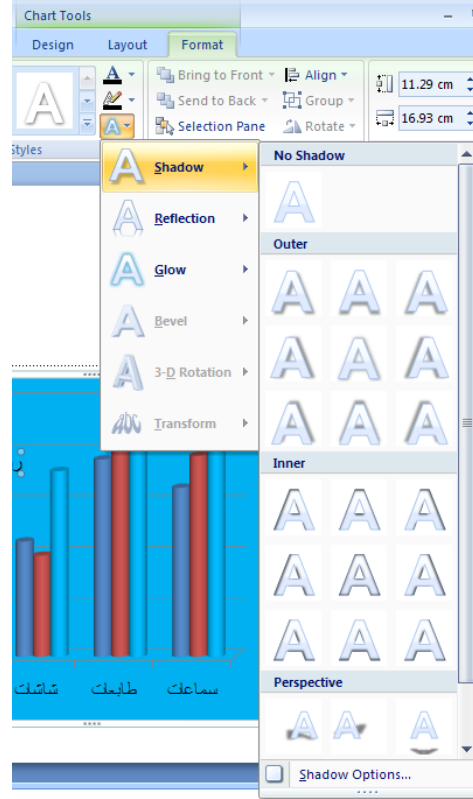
Chart Tools

Design Layout Format

Bring to Front
Send to Back
Selection Pane
Align
Group
Rotate

11.29 cm
16.93 cm

Styles

Shadow
Reflection
Glow
Bevel
3-D Rotation
Transform

No Shadow
Outer
Inner
Perspective

Shadow Options...

شاشات طابعات سماعات